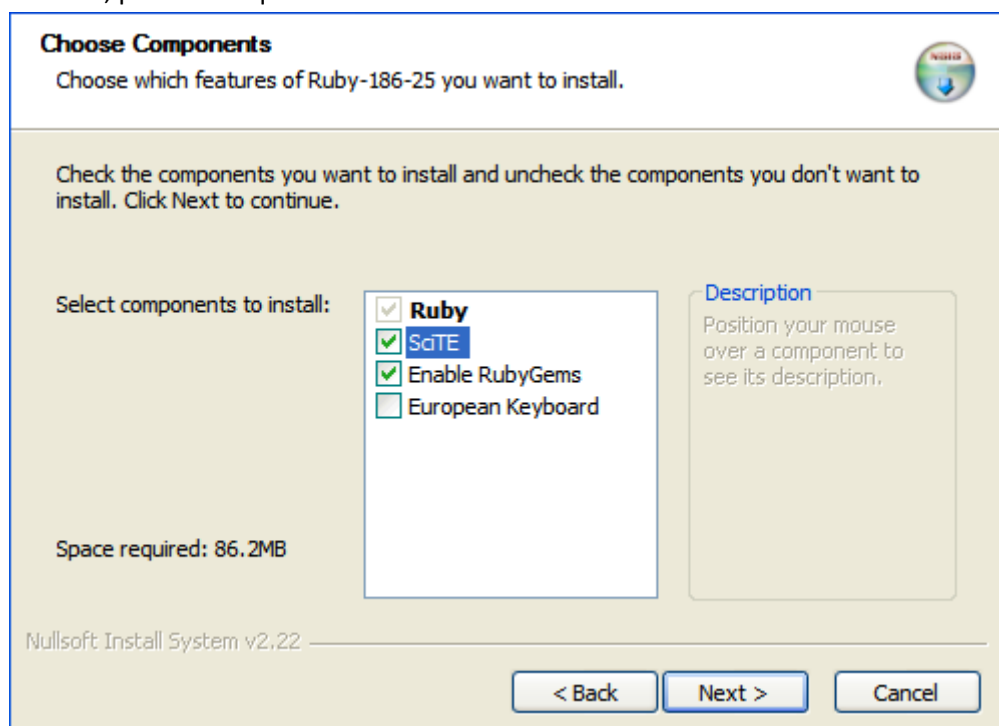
Choose Components
Choose which features of Ruby-186-25 you want to install.

Check the components you want to install and uncheck the components you don't want to install. Click Next to continue.

Select components to install:

Ruby
SciTE
Enable RubyGems
European Keyboard

Description
Position your mouse over a component to see its description.

Space required: 86.2MB

Nullsoft Install System v2.22

< Back
Next >
Cancel